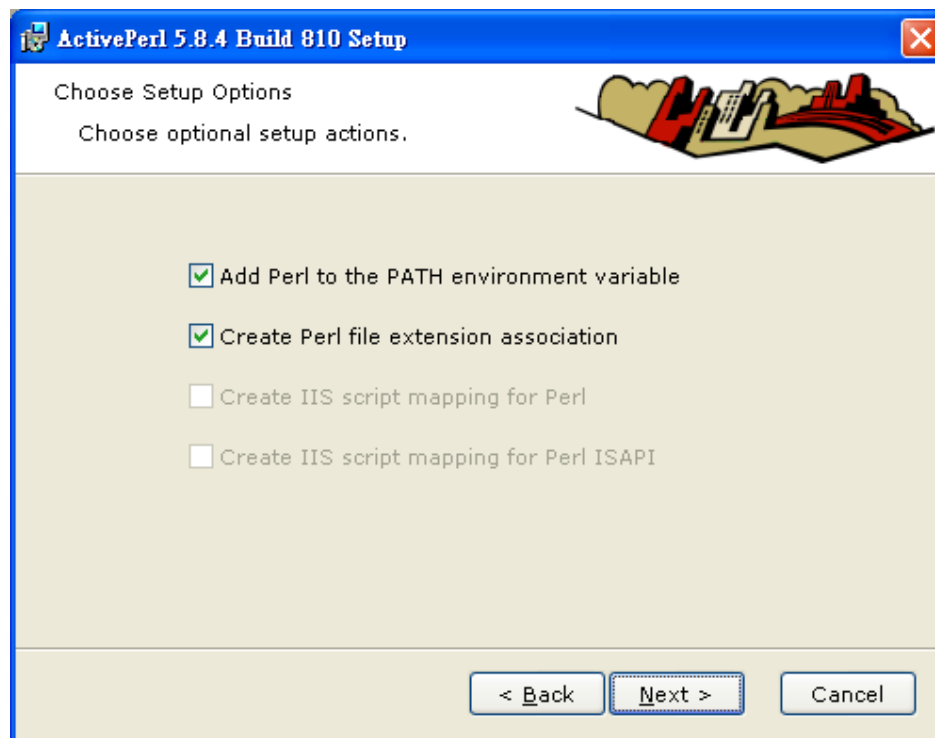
ActivePerl 5.8.4 Build 810 Setup

Choose Setup Options

Choose optional setup actions.

Add Perl to the PATH environment variable

Create Perl file extension association

Create IIS script mapping for Perl

Create IIS script mapping for Perl ISAPI

< Back

Next >

Cancel